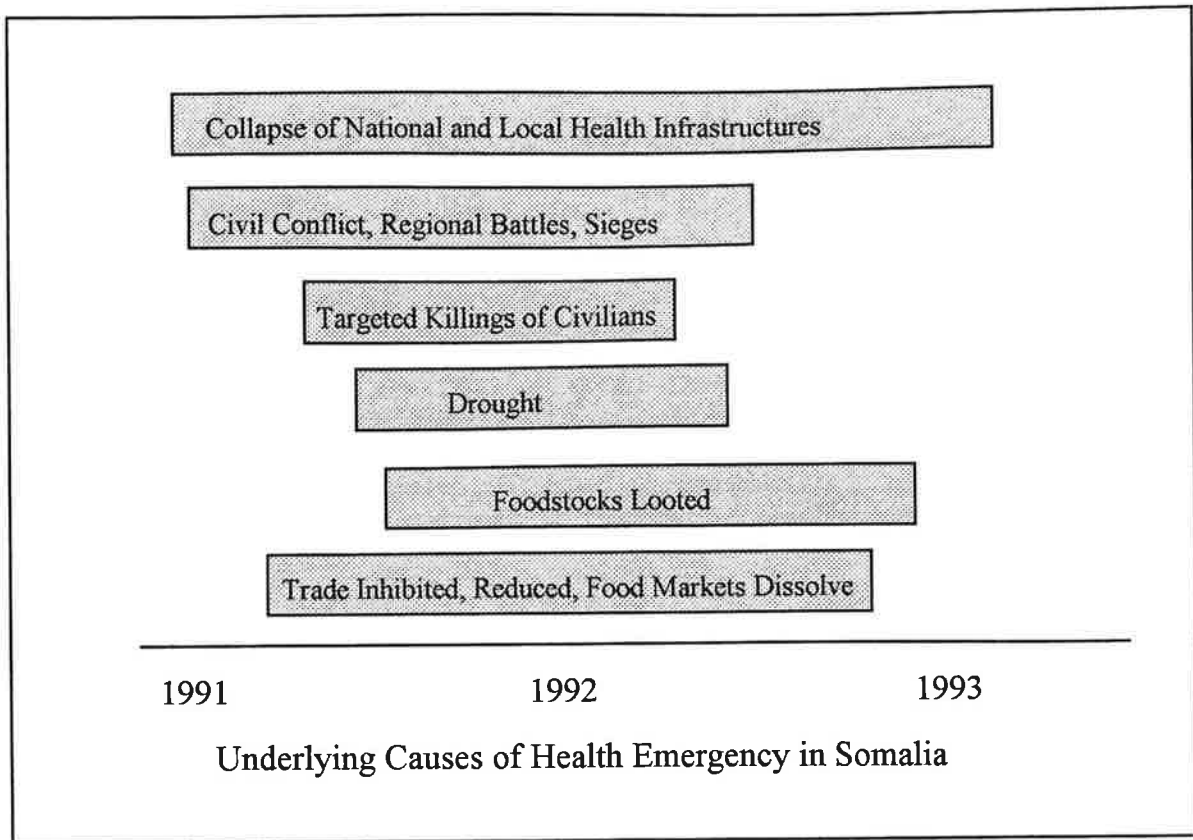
Collapse of National and Local Health Infrastructures

Civil Conflict, Regional Battles, Sieges

Targeted Killings of Civilians

Drought

Foodstocks Looted

Trade Inhibited, Reduced, Food Markets Dissolve

1991
1992
1993

Underlying Causes of Health Emergency in Somalia